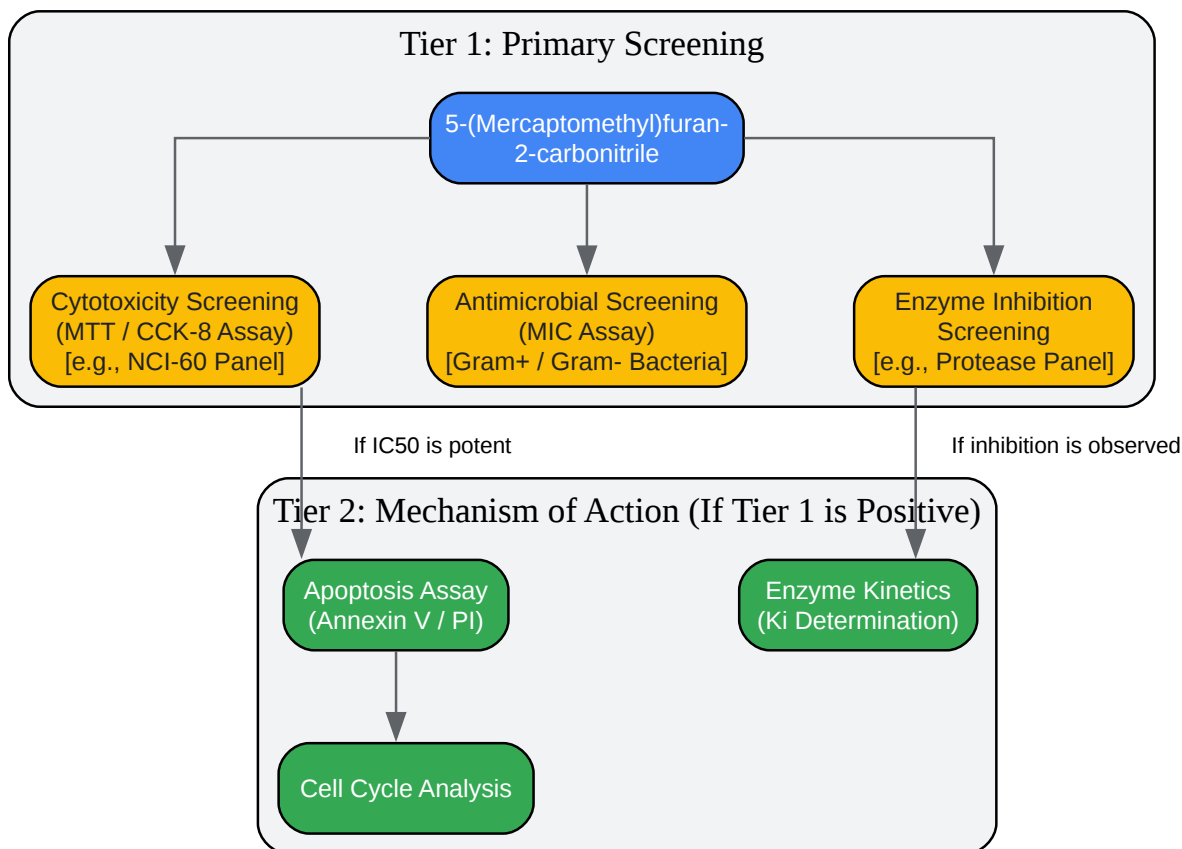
Tier 1: Primary Screening

5-(Mercaptomethyl)furan-2-carbonitrile

Cytotoxicity Screening
(MTT / CCK-8 Assay)
[e.g., NCI-60 Panel]

Antimicrobial Screening
(MIC Assay)
[Gram+ / Gram- Bacteria]

Enzyme Inhibition Screening
[e.g., Protease Panel]

If IC50 is potent

If inhibition is observed

Tier 2: Mechanism of Action (If Tier 1 is Positive)

Apoptosis Assay
(Annexin V / PI)

Enzyme Kinetics
(Ki Determination)

Cell Cycle Analysis